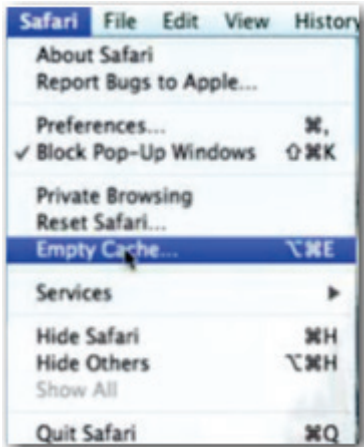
Safari File Edit View History

About Safari
Report Bugs to Apple...

Preferences... ⌘,
✓ Block Pop-Up Windows ⇧⌘K

Private Browsing
Reset Safari...
Empty Cache... ⌥⌘E

Services ▶

Hide Safari ⌘H
Hide Others ⌥⌘H
Show All

Quit Safari ⌘Q